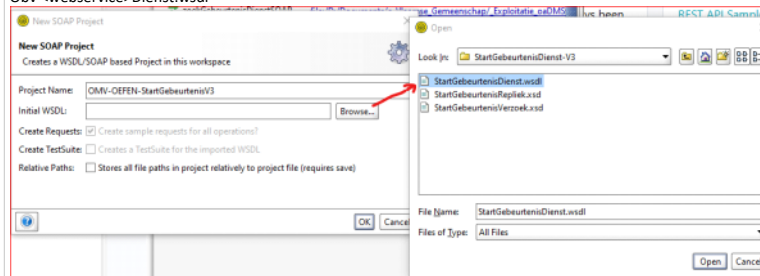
New SOAP Project

New SOAP Project
Creates a WSDL/SOAP based Project in this workspace

Project Name: OMV-OEFEN-StartGebeurtenisV3
Initial WSDL: Browse...
Create Requests: Create sample requests for all operations?
Create TestSuite: Creates a TestSuite for the imported WSDL
Relative Paths: Stores all file paths in project relatively to project file (requires save)

OK Cance

Open

Look In: StartGebeurtenisDienst-V3

StartGebeurtenisDienst.wsdl
StartGebeurtenisRepliek.xsd
StartGebeurtenisVerzoek.xsd

File Name: StartGebeurtenisDienst.wsdl
Files of Type: All Files

Open Cance